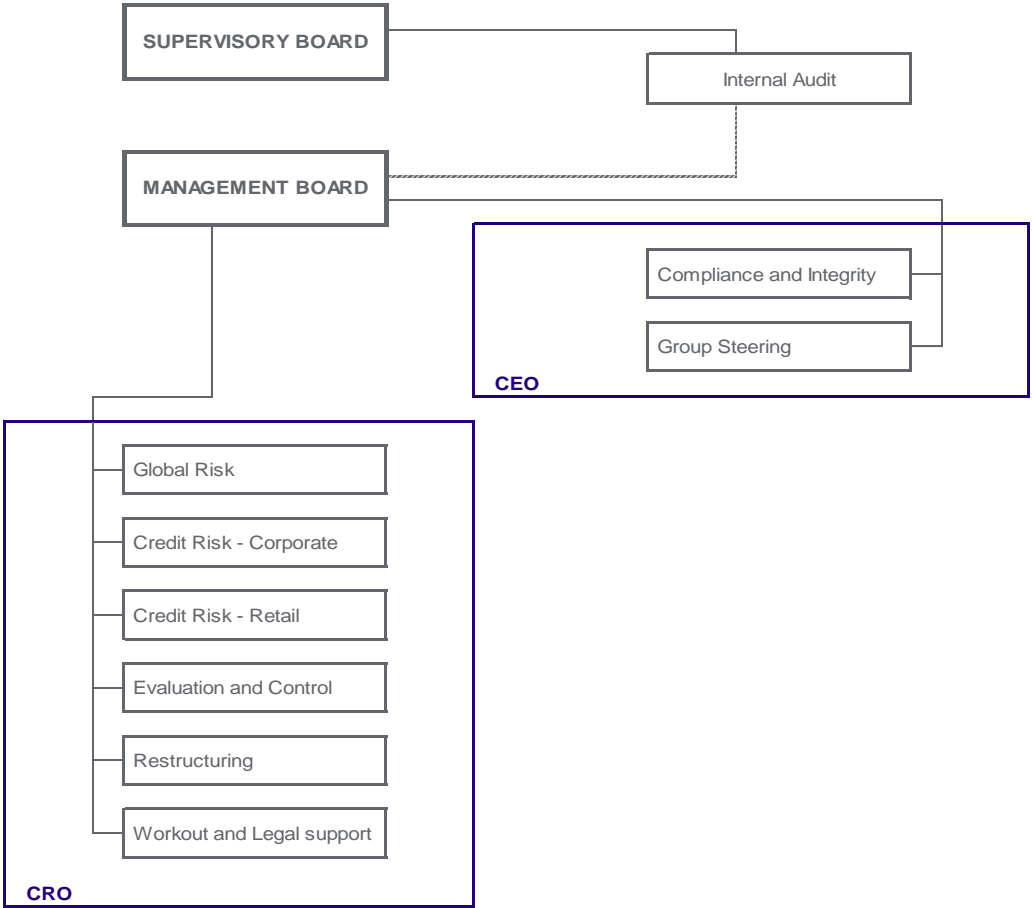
SUPERVISORY BOARD

Internal Audit

MANAGEMENT BOARD

Compliance and Integrity

Group Steering

CEO

Global Risk

Credit Risk - Corporate

Credit Risk - Retail

Evaluation and Control

Restructuring

Workout and Legal support

CRO